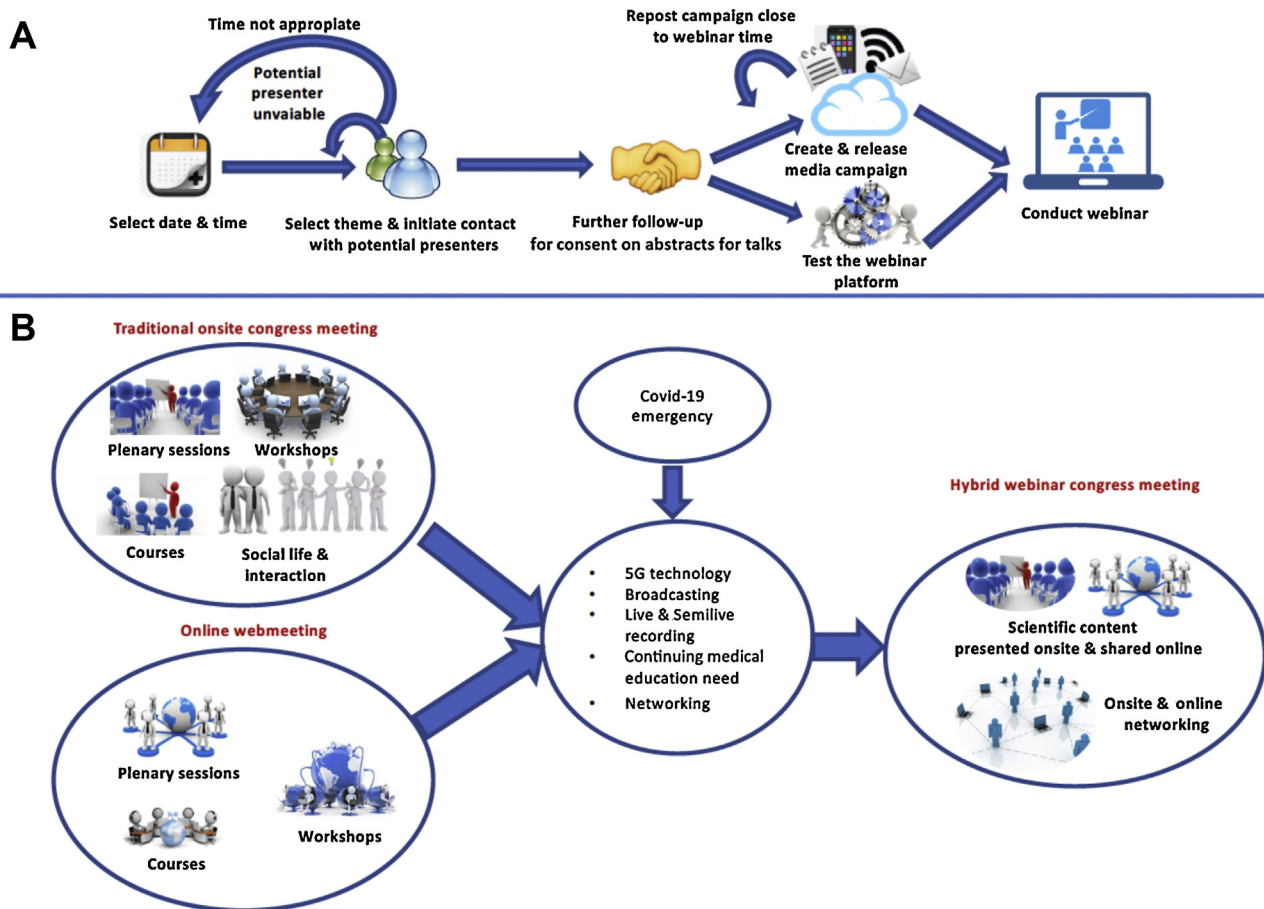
A

Time not appropiate

Potential presenter unvaiable

Select date & time

Select theme & initiate contact with potential presenters

Further follow-up for consent on abstracts for talks

Repost campaign close to webinar time

Create & release media campaign

Test the webinar platform

Conduct webinar

B

Traditional onsite congress meeting

Plenary sessions

Workshops

Courses

Social life & interaction

Online webmeeting

Plenary sessions

Workshops

Courses

Covid-19 emergency

- 5G technology
- Broadcasting
- Live & Semilive recording
- Continuing medical education need
- Networking

Hybrid webinar congress meeting

Scientific content presented onsite & shared online

Onsite & online networking